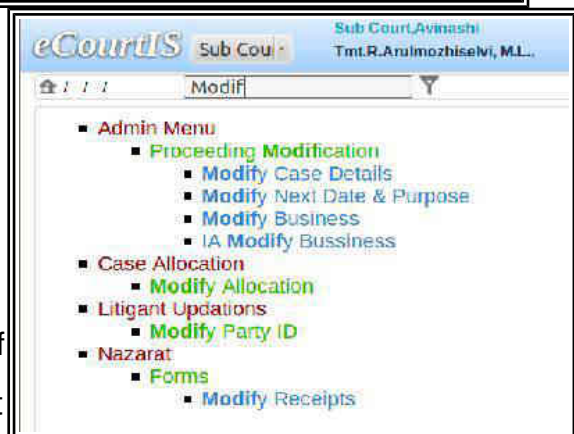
eCourtIS Sub Cou

Sub Court,Avinashi
Tmt.R.Arulmozhiselvi, M.L..

Modif

- Admin Menu
  - Proceeding Modification
    - Modify Case Details
    - Modify Next Date & Purpose
    - Modify Business
    - IA Modify Bussiness
- Case Allocation
  - Modify Allocation
- Litigant Updations
  - Modify Party ID
- Nazarat
  - Forms
    - Modify Receipts